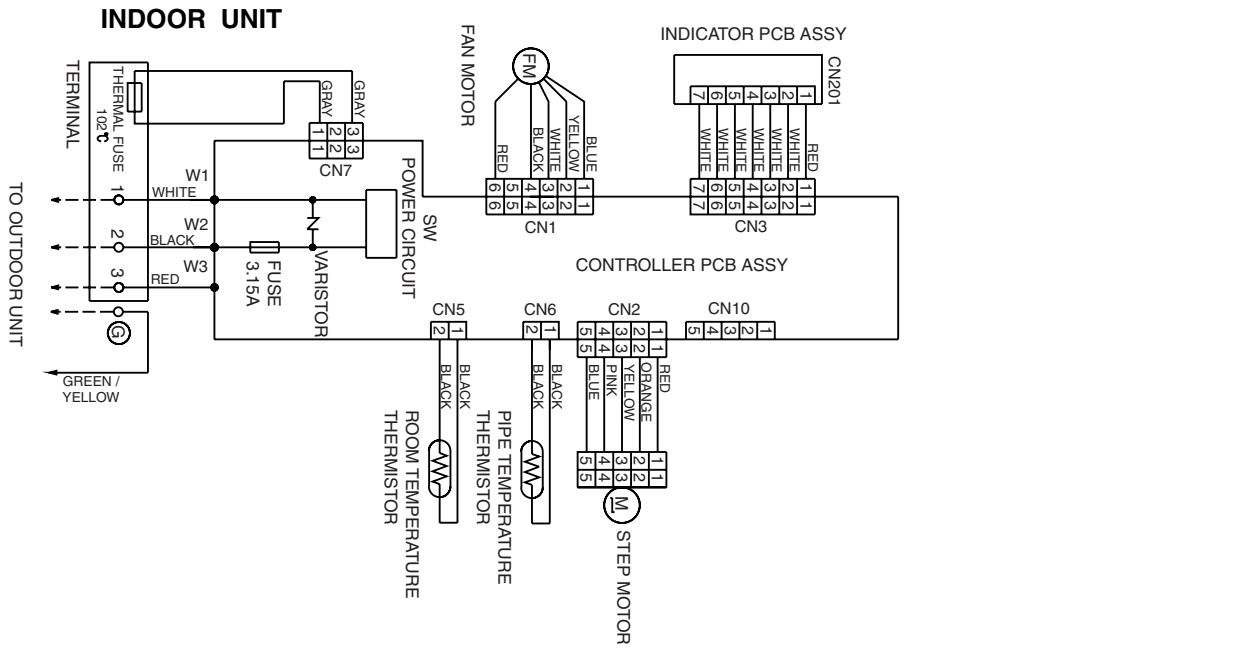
INDOOR UNIT

TERMINAL
THERMAL FUSE
102℃
GRAY
GRAY
3 3
2 2
1 1
CN7

FAN MOTOR
FM
RED
BLACK
WHITE
YELLOW
BLUE
6 6
5 5
4 4
3 3
2 2
1 1
CN1

INDICATOR PCB ASSY
CN201
7 6 5 4 3 2 1
WHITE
WHITE
WHITE
WHITE
WHITE
WHITE
RED
7 7
6 6
5 5
4 4
3 3
2 2
1 1
CN3

TO OUTDOOR UNIT
W1
WHITE
1
W2
BLACK
2
W3
RED
3
G
GREEN / YELLOW

FUSE
3.15A
VARISTOR
SW
POWER CIRCUIT

CONTROLLER PCB ASSY

CN5
2 1
BLACK
BLACK
ROOM TEMPERATURE THERMISTOR

CN6
2 1
BLACK
BLACK
PIPE TEMPERATURE THERMISTOR

CN2
5 4 3 2 1
5 4 3 2 1
BLUE
PINK
YELLOW
ORANGE
RED
5 5
4 4
3 3
2 2
1 1
M
STEP MOTOR

CN10
5 4 3 2 1